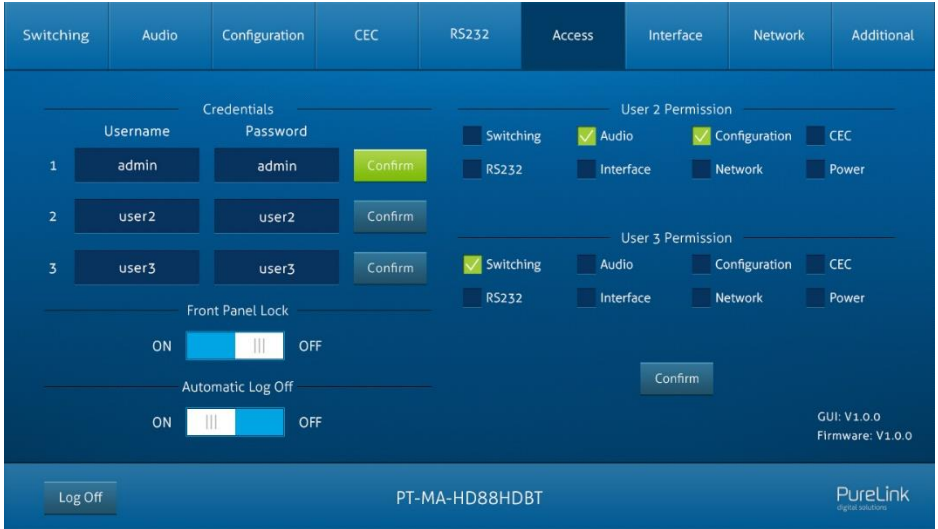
Switching | Audio | Configuration | CEC | RS232 | Access | Interface | Network | Additional

Credentials

| | Username | Password | |
|---|---|---|---|
| 1 | admin | admin | Confirm |
| 2 | user2 | user2 | Confirm |
| 3 | user3 | user3 | Confirm |

Front Panel Lock

ON OFF

Automatic Log Off

ON OFF

User 2 Permission

Switching Audio Configuration CEC

RS232 Interface Network Power

User 3 Permission

Switching Audio Configuration CEC

RS232 Interface Network Power

Confirm

GUI: V1.0.0
Firmware: V1.0.0

Log Off

PT-MA-HD88HDBT

PureLink
digital solutions